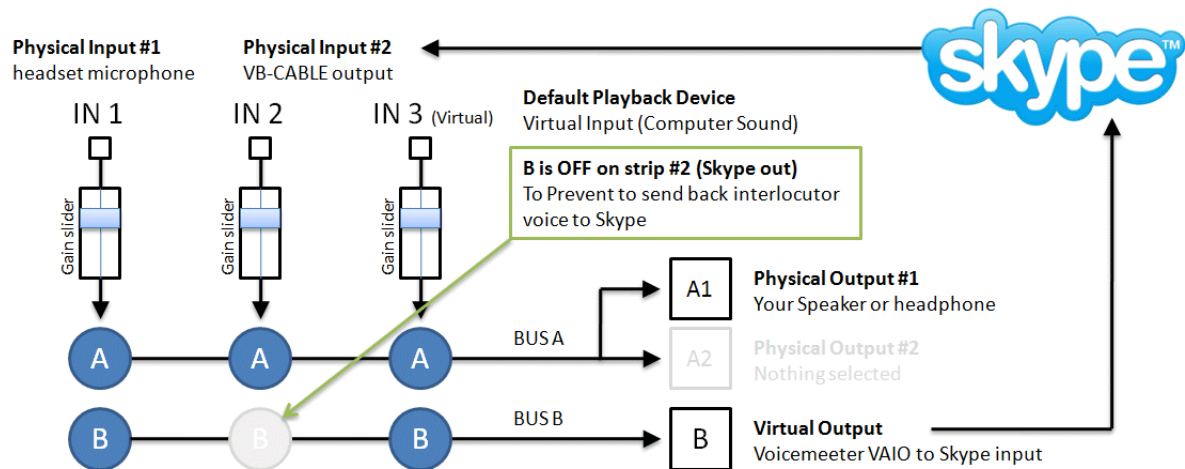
Physical Input #1
headset microphone

Physical Input #2
VB-CABLE output

skype™

IN 1

IN 2

IN 3 (Virtual)

Default Playback Device
Virtual Input (Computer Sound)

B is OFF on strip #2 (Skype out)
To Prevent to send back interlocutor voice to Skype

Gain slider

Gain slider

Gain slider

A1

Physical Output #1
Your Speaker or headphone

A

A

A

BUS A

A2

Physical Output #2
Nothing selected

B

B

B

BUS B

B

Virtual Output
Voicemeeter VAIO to Skype input